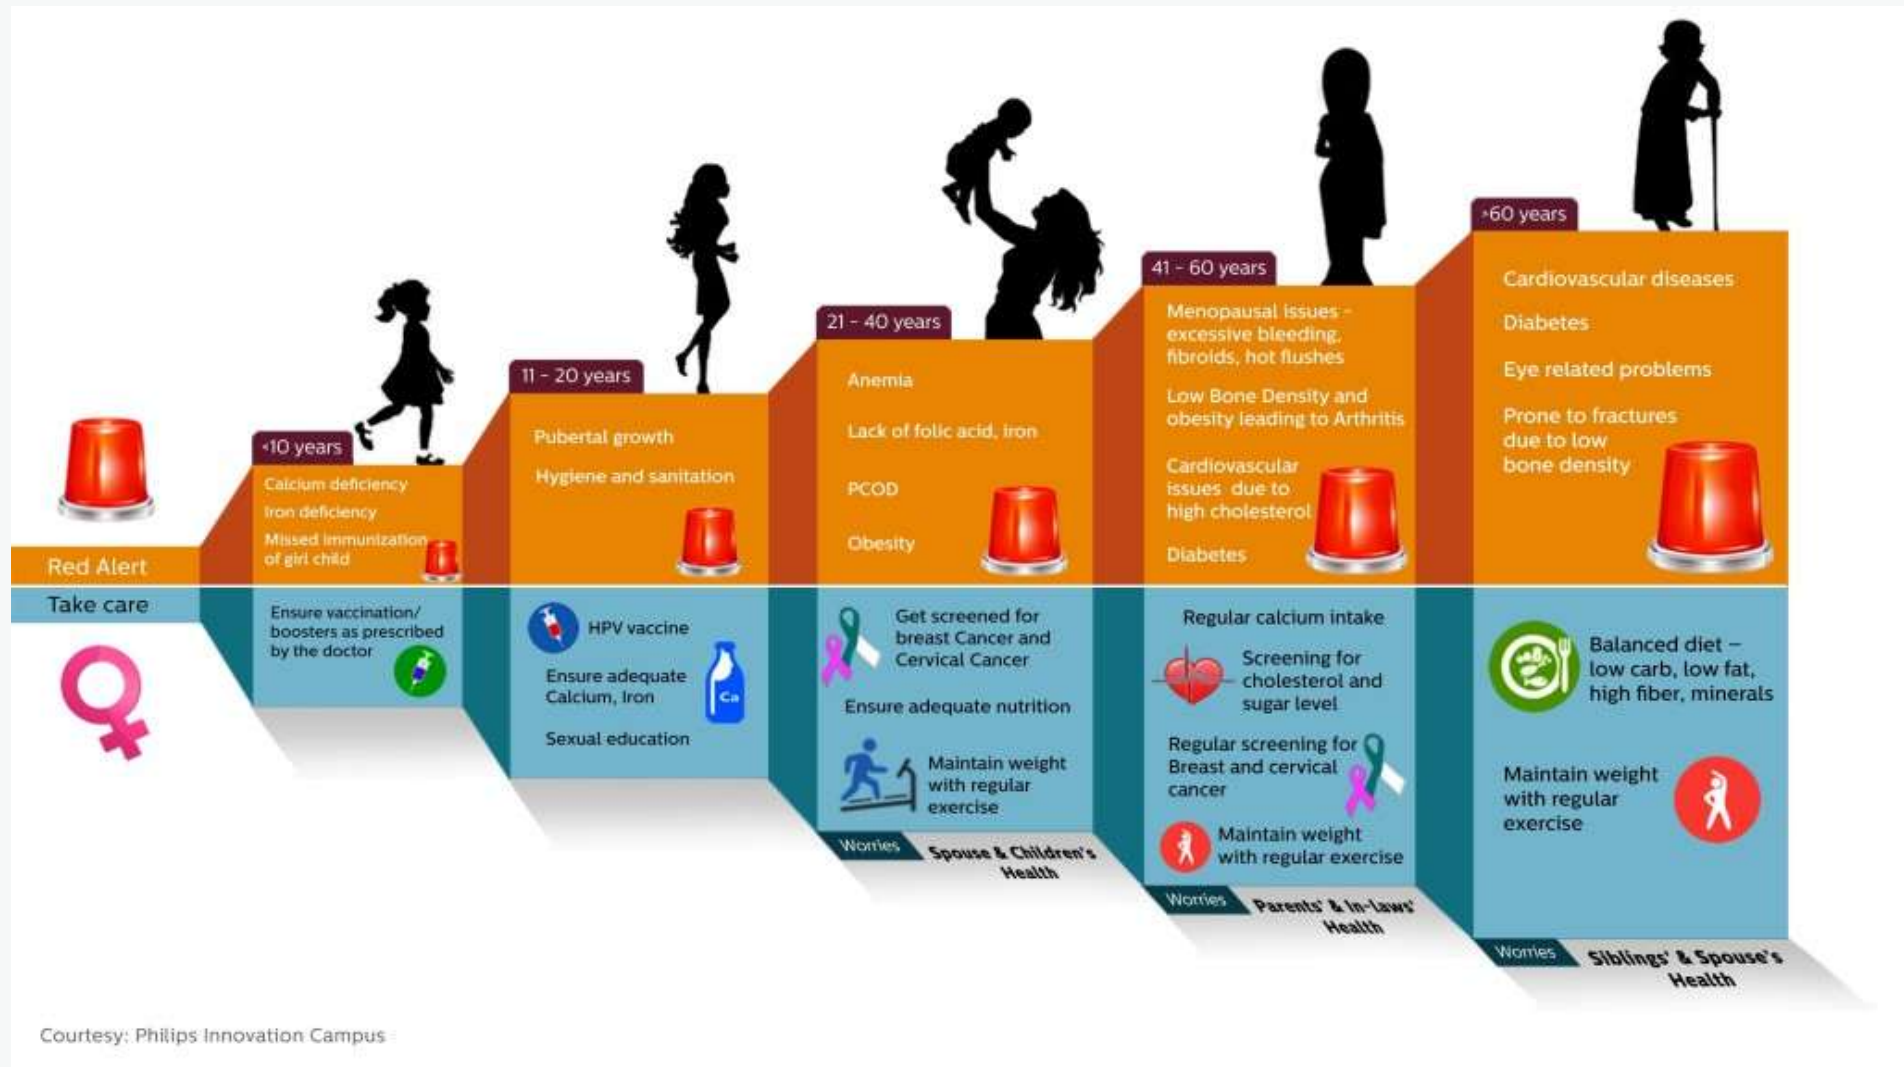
Red Alert

Take care

‹10 years

Calcium deficiency

Iron deficiency

Missed immunization of girl child

Ensure vaccination/ boosters as prescribed by the doctor

11 - 20 years

Pubertal growth

Hygiene and sanitation

HPV vaccine

Ensure adequate Calcium, Iron

Ca

Sexual education

21 - 40 years

Anemia

Lack of folic acid, iron

PCOD

Obesity

Get screened for breast Cancer and Cervical Cancer

Ensure adequate nutrition

Maintain weight with regular exercise

Worries

Spouse & Children's Health

41 - 60 years

Menopausal issues - excessive bleeding, fibroids, hot flushes

Low Bone Density and obesity leading to Arthritis

Cardiovascular issues due to high cholesterol

Diabetes

Regular calcium intake

Screening for cholesterol and sugar level

Regular screening for Breast and cervical cancer

Maintain weight with regular exercise

Worries

Parents' & In-laws' Health

›60 years

Cardiovascular diseases

Diabetes

Eye related problems

Prone to fractures due to low bone density

Balanced diet – low carb, low fat, high fiber, minerals

Maintain weight with regular exercise

Worries

Siblings' & Spouse's Health

Courtesy: Philips Innovation Campus